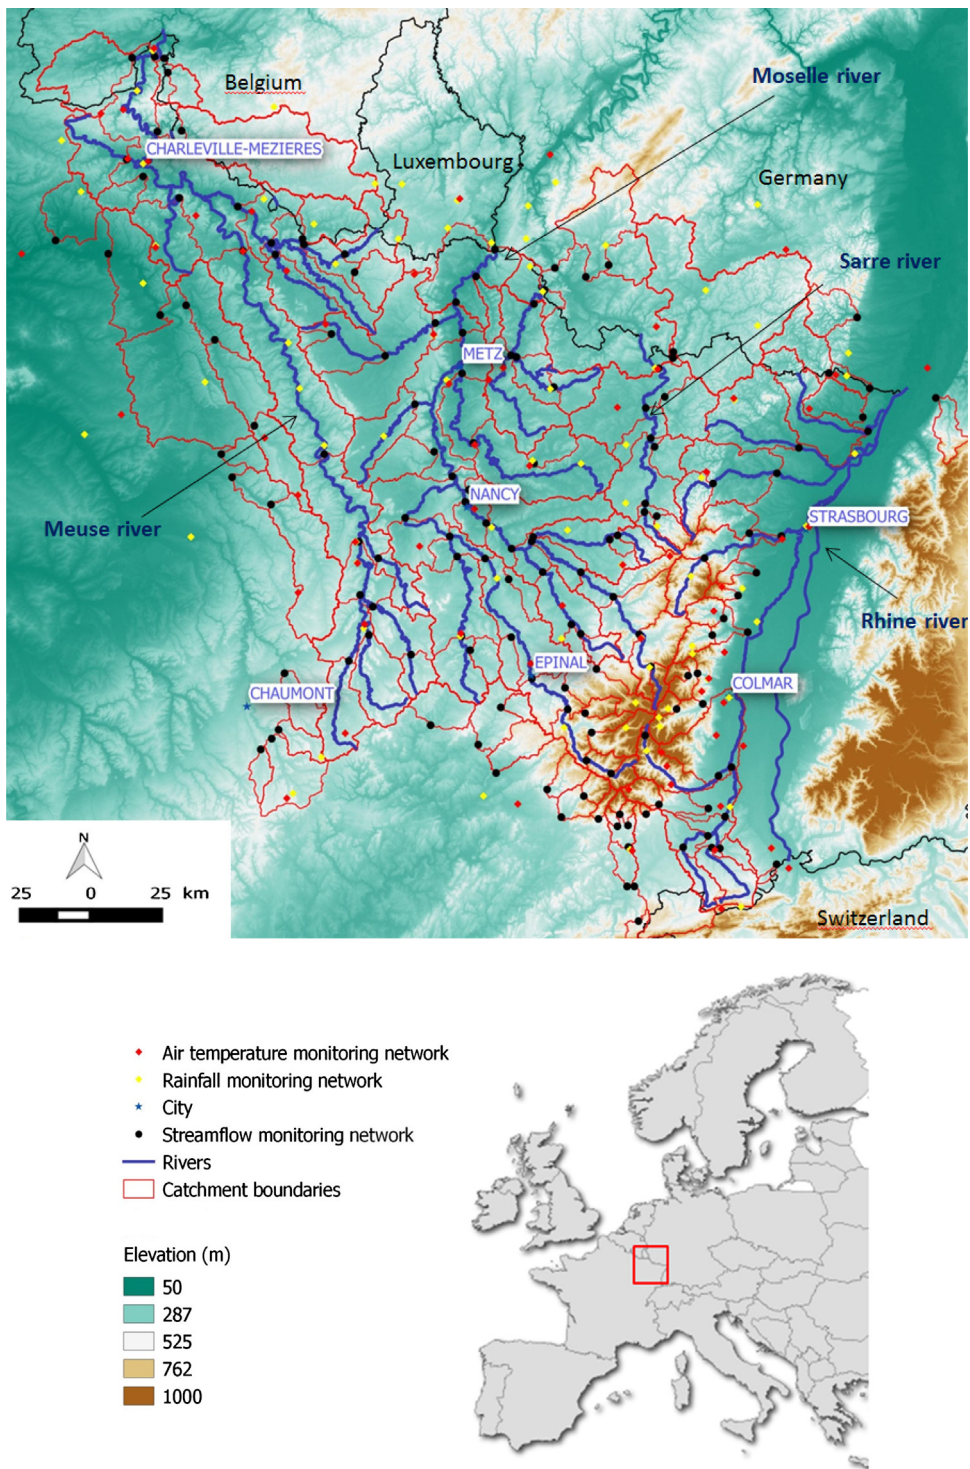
Belgium

Moselle river

CHARLEVILLE-MEZIERES

Luxembourg

Germany

Sarre river

METZ

NANCY

Meuse river

STRASBOURG

Rhine river

EPINAL

CHAUMONT

COLMAR

Switzerland

N

25 0 25 km

Air temperature monitoring network
Rainfall monitoring network
City
Streamflow monitoring network
Rivers
Catchment boundaries

Elevation (m)
50
287
525
762
1000